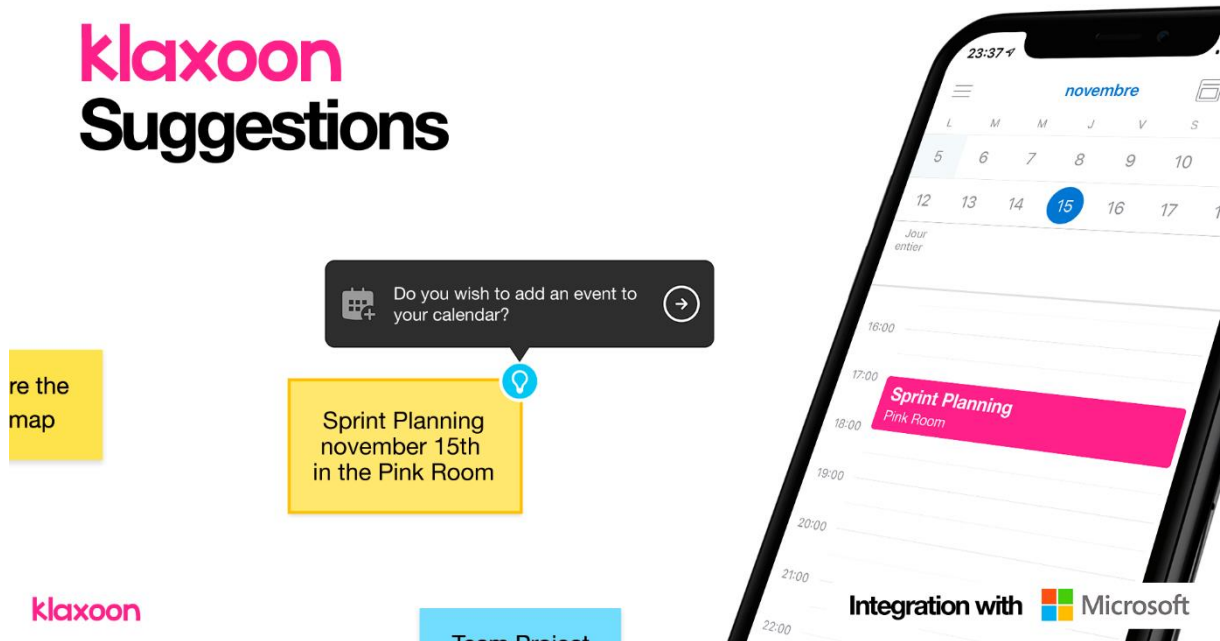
klaxoon
Suggestions

Do you wish to add an event to your calendar?

re the
map

Sprint Planning
november 15th
in the Pink Room

Team Project

23:37

novembre

L M M J V S

5 6 7 8 9 10

12 13 14 15 16 17

Jour entier

16:00

17:00

Sprint Planning
Pink Room

18:00

19:00

20:00

21:00

22:00

klaxoon

Integration with Microsoft